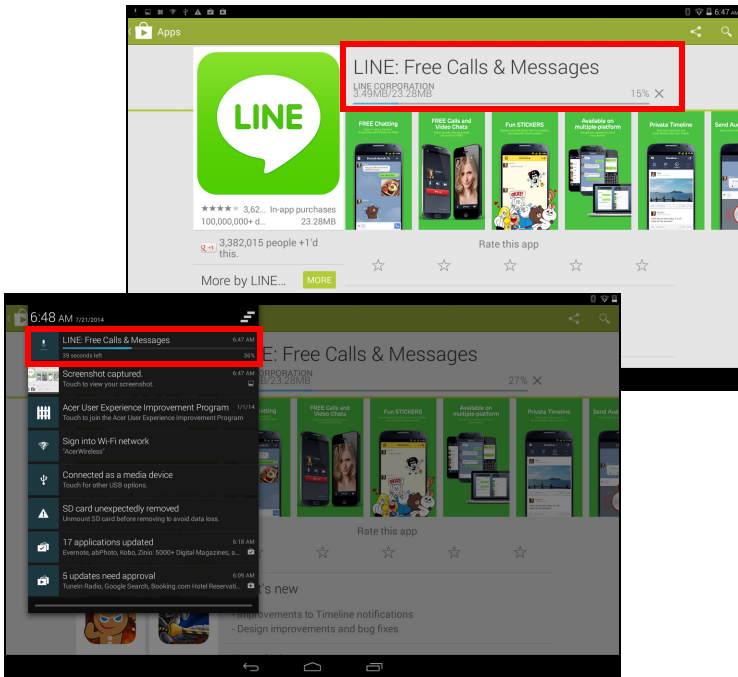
6:47

Apps

LINE

LINE: Free Calls & Messages
LINE CORPORATION
3.49MB/23.28MB 15%

FREE Chatting
FREE Calls and Video Chats
Fun STICKERS
Available on multiple-platform
Private Timeline
Send Au

★★★★ 3,62... In-app purchases
100,000,000+ d... 23.28MB

+1 3,382,015 people +1'd this.

Rate this app

More by LINE... MORE

6:48 AM 7/21/2014

LINE: Free Calls & Messages 6:47 AM
39 seconds left 36%

Screenshot captured. 6:47 AM
Touch to view your screenshot.

Acer User Experience Improvement Program 1/1/14
Touch to join the Acer User Experience Improvement Program

Sign into Wi-Fi network
"AcerWireless"

Connected as a media device
Touch for other USB options.

SD card unexpectedly removed
Unmount SD card before removing to avoid data loss.

17 applications updated 6:18 AM
Evernote, abPhoto, Kobo, Zinio: 5000+ Digital Magazines, a...

5 updates need approval 6:09 AM
TuneIn Radio, Google Search, Booking.com Hotel Reservati...

E: Free Calls & Messages
/23.28MB 27%

FREE Calls and Video Chats
Fun STICKERS
Available on multiple-platform
Private Timeline
Send Au

Rate this app

's new
- Improvements to Timeline notifications
- Design improvements and bug fixes